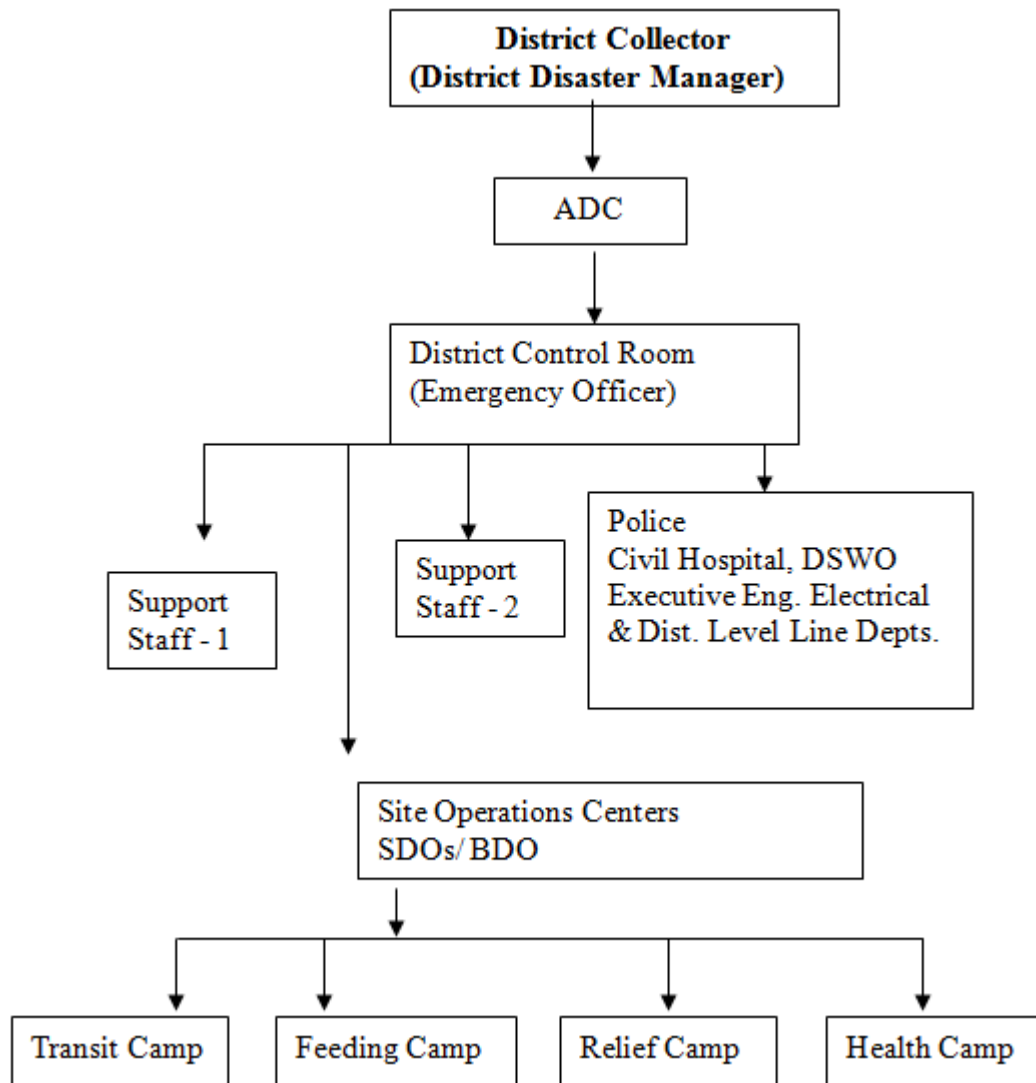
District Collector
(District Disaster Manager)

ADC

District Control Room
(Emergency Officer)

Support
Staff - 1

Support
Staff - 2

Police
Civil Hospital, DSWO
Executive Eng. Electrical
& Dist. Level Line Depts.

Site Operations Centers
SDOs/ BDO

Transit Camp

Feeding Camp

Relief Camp

Health Camp